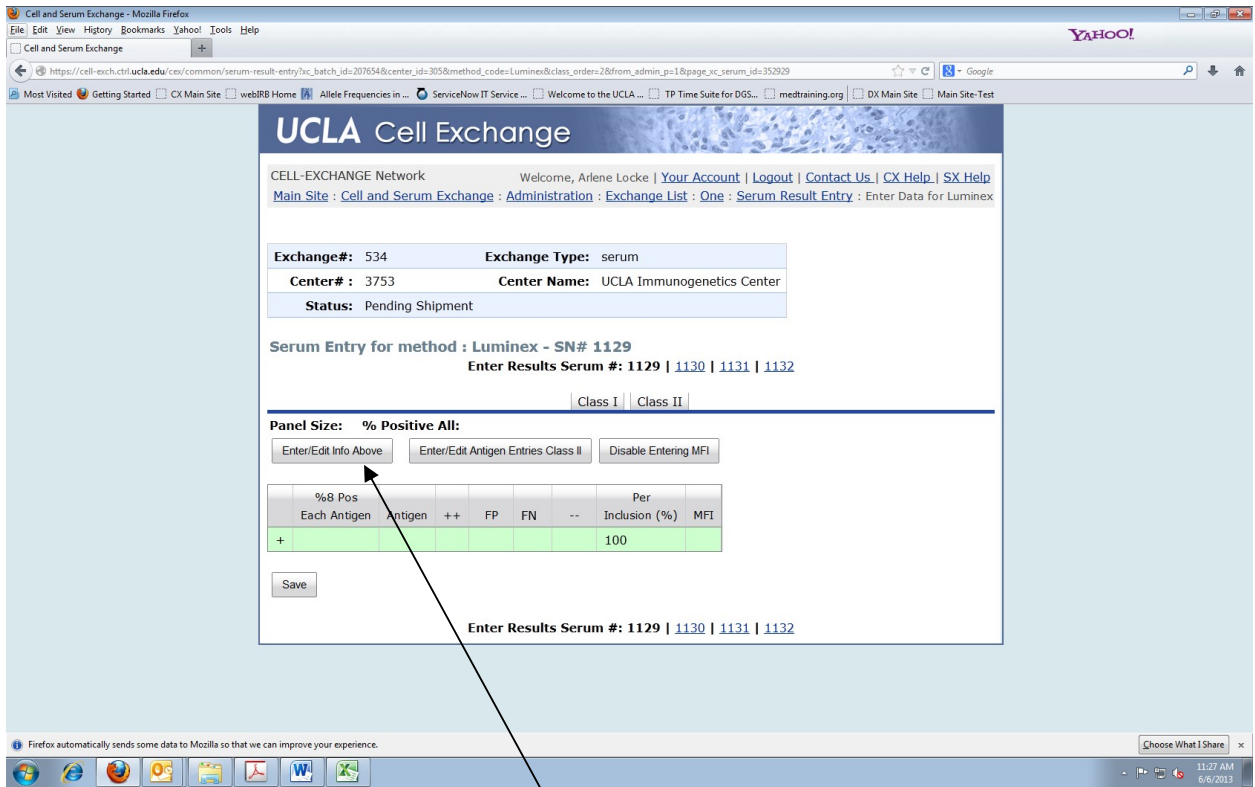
Cell and Serum Exchange - Mozilla Firefox
File Edit View History Bookmarks Yahoo! Tools Help
Cell and Serum Exchange
YAHOO!
https://cell-exch.ctrl.ucla.edu/cex/common/serum-result-entry?xc_batch_id=207654&center_id=305&method_code=Luminex&class_order=2&from_admin_p=1&page_xc_serum_id=352929
Google
Most Visited Getting Started CX Main Site webIRB Home Allele Frequencies in ... ServiceNow IT Service ... Welcome to the UCLA ... TP Time Suite for DGS... medtraining.org DX Main Site Main Site-Test

UCLA Cell Exchange

CELL-EXCHANGE Network
Welcome, Arlene Locke | Your Account | Logout | Contact Us | CX Help | SX Help
Main Site : Cell and Serum Exchange : Administration : Exchange List : One : Serum Result Entry : Enter Data for Luminex

| Exchange#: 534 | Exchange Type: serum |
|---|---|
| Center# : 3753 | Center Name: UCLA Immunogenetics Center |
| Status: Pending Shipment | |

Serum Entry for method : Luminex - SN# 1129
Enter Results Serum #: 1129 | 1130 | 1131 | 1132

Class I | Class II

Panel Size: % Positive All:
Enter/Edit Info Above | Enter/Edit Antigen Entries Class II | Disable Entering MFI

| | %8 Pos Each Antigen | Antigen | ++ | FP | FN | -- | Per Inclusion (%) | MFI |
|---|---|---|---|---|---|---|---|---|
| + | | | | | | | 100 | |

Save

Enter Results Serum #: 1129 | 1130 | 1131 | 1132

Firefox automatically sends some data to Mozilla so that we can improve your experience.
Choose What I Share
11:27 AM
6/6/2013